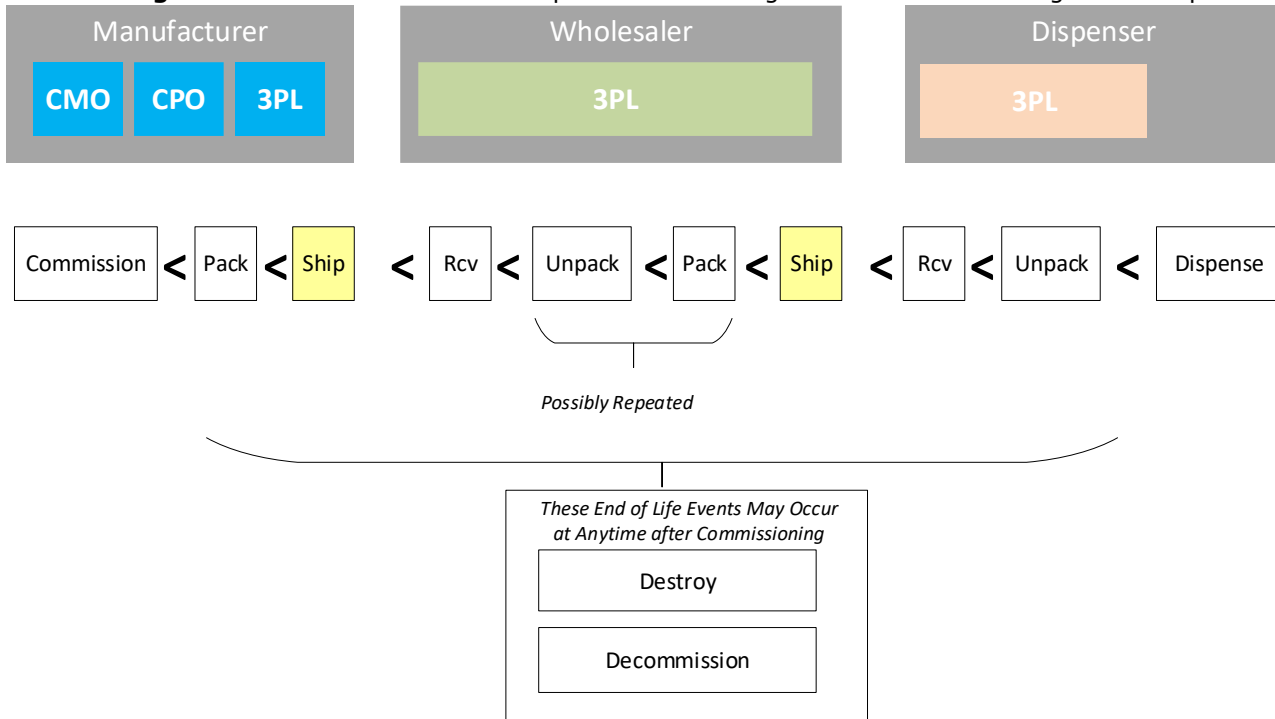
Manufacturer

CMO CPO 3PL

Wholesaler

3PL

Dispenser

3PL

Commission < Pack < Ship < Rcv < Unpack < Pack < Ship < Rcv < Unpack < Dispense

Possibly Repeated

These End of Life Events May Occur at Anytime after Commissioning

Destroy

Decommission